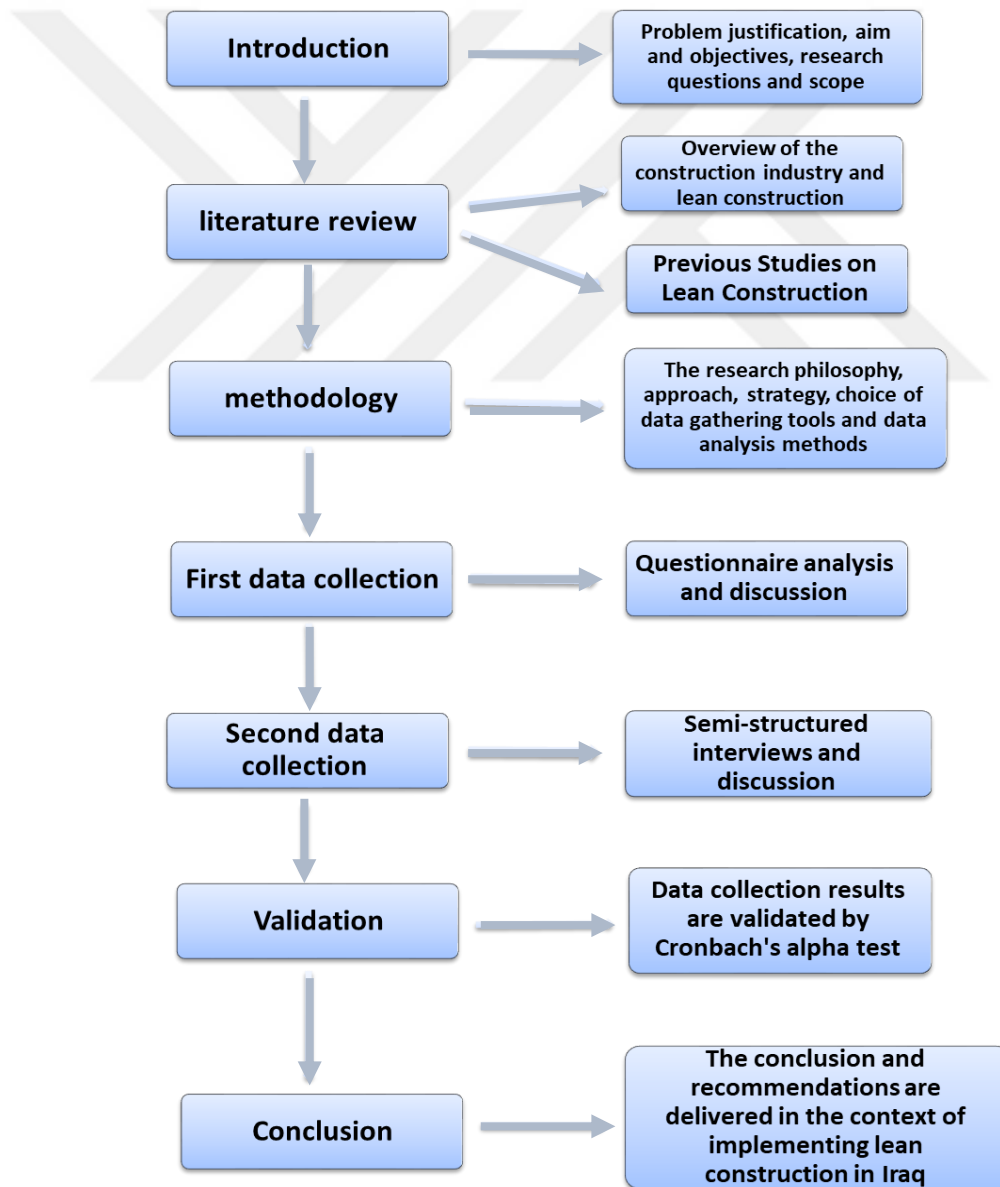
Introduction

Problem justification, aim and objectives, research questions and scope

literature review

Overview of the construction industry and lean construction

Previous Studies on Lean Construction

methodology

The research philosophy, approach, strategy, choice of data gathering tools and data analysis methods

First data collection

Questionnaire analysis and discussion

Second data collection

Semi-structured interviews and discussion

Validation

Data collection results are validated by Cronbach's alpha test

Conclusion

The conclusion and recommendations are delivered in the context of implementing lean construction in Iraq